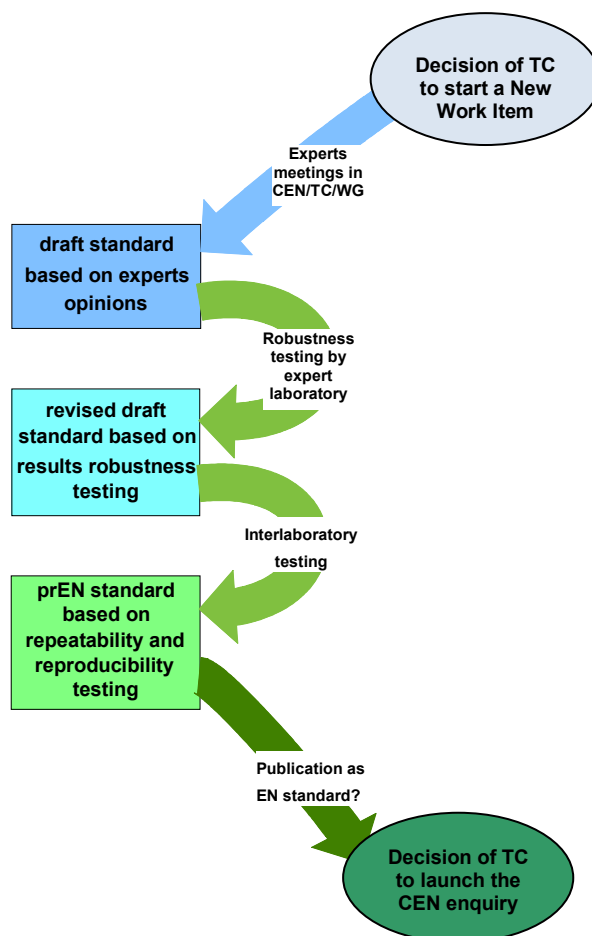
Decision of TC to start a New Work Item

Experts meetings in CEN/TC/WG

draft standard based on experts opinions

Robustness testing by expert laboratory

revised draft standard based on results robustness testing

Interlaboratory testing

prEN standard based on repeatability and reproducibility testing

Publication as EN standard?

Decision of TC to launch the CEN enquiry